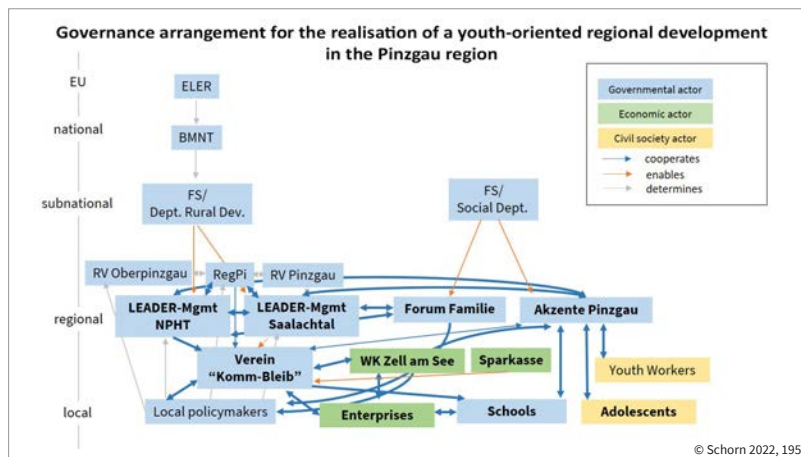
Governance arrangement for the realisation of a youth-oriented regional development in the Pinzgau region

EU
national
subnational
regional
local

ELER
BMNT
FS/ Dept. Rural Dev.
FS/ Social Dept.
RV Oberpinzgau
RegPi
RV Pinzgau
LEADER-Mgmt NPHT
LEADER-Mgmt Saalachtal
Forum Familie
Akzente Pinzgau
Verein "Komm-Bleib"
WK Zell am See
Sparkasse
Youth Workers
Local policymakers
Enterprises
Schools
Adolescents

Governmental actor
Economic actor
Civil society actor
cooperates
enables
determines

© Schorn 2022, 195